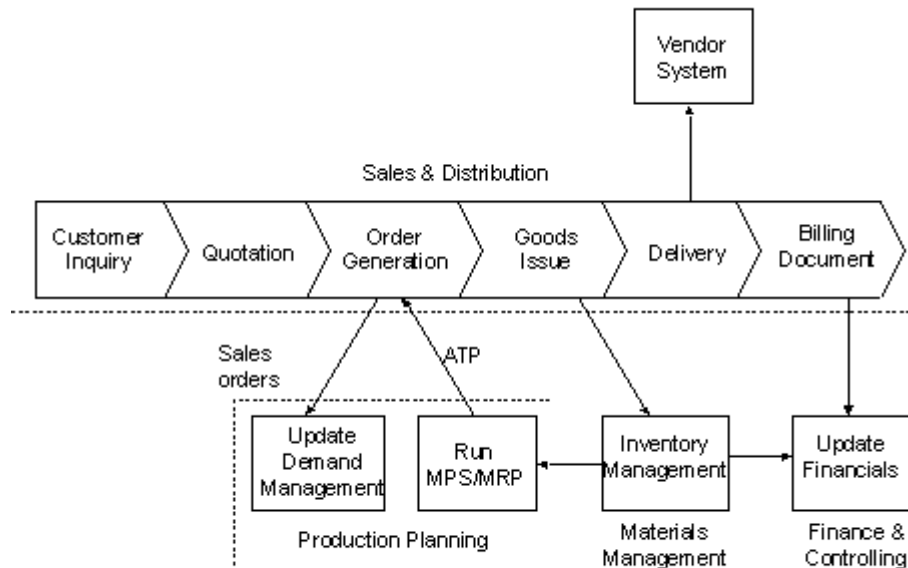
Vendor System

Sales & Distribution

Customer Inquiry

Quotation

Order Generation

Goods Issue

Delivery

Billing Document

Sales orders

ATP

Update Demand Management

Run MPS/MRP

Inventory Management

Update Financials

Production Planning

Materials Management

Finance & Controlling